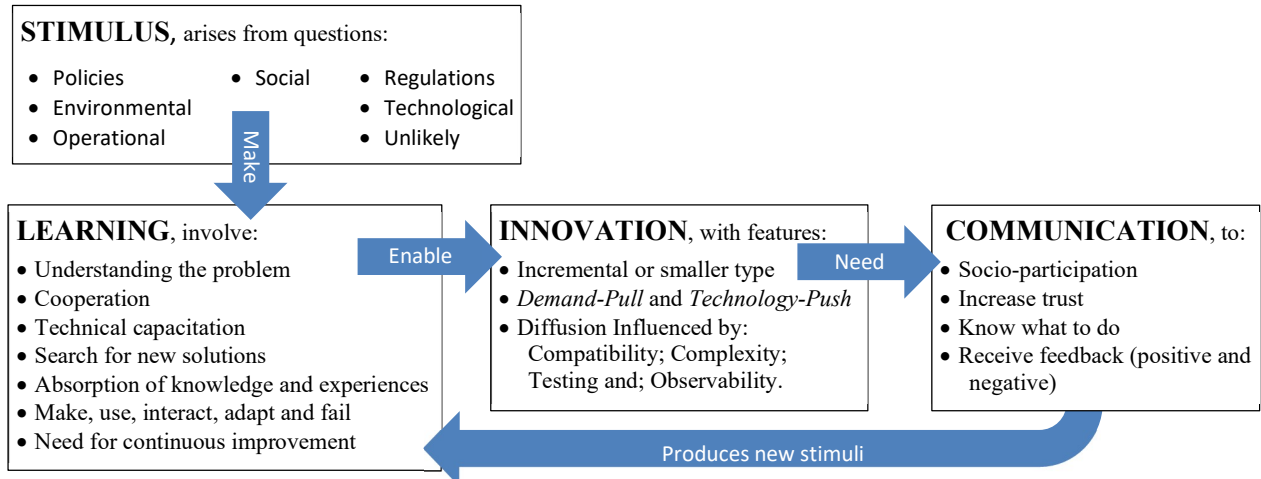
**STIMULUS**, arises from questions:

- Policies
- Environmental
- Operational
- Social
- Regulations
- Technological
- Unlikely

Make

**LEARNING**, involve:

- Understanding the problem
- Cooperation
- Technical capacitation
- Search for new solutions
- Absorption of knowledge and experiences
- Make, use, interact, adapt and fail
- Need for continuous improvement

Enable

**INNOVATION**, with features:

- Incremental or smaller type
- *Demand-Pull* and *Technology-Push*
- Diffusion Influenced by: Compatibility; Complexity; Testing and; Observability.

Need

**COMMUNICATION**, to:

- Socio-participation
- Increase trust
- Know what to do
- Receive feedback (positive and negative)

Produces new stimuli